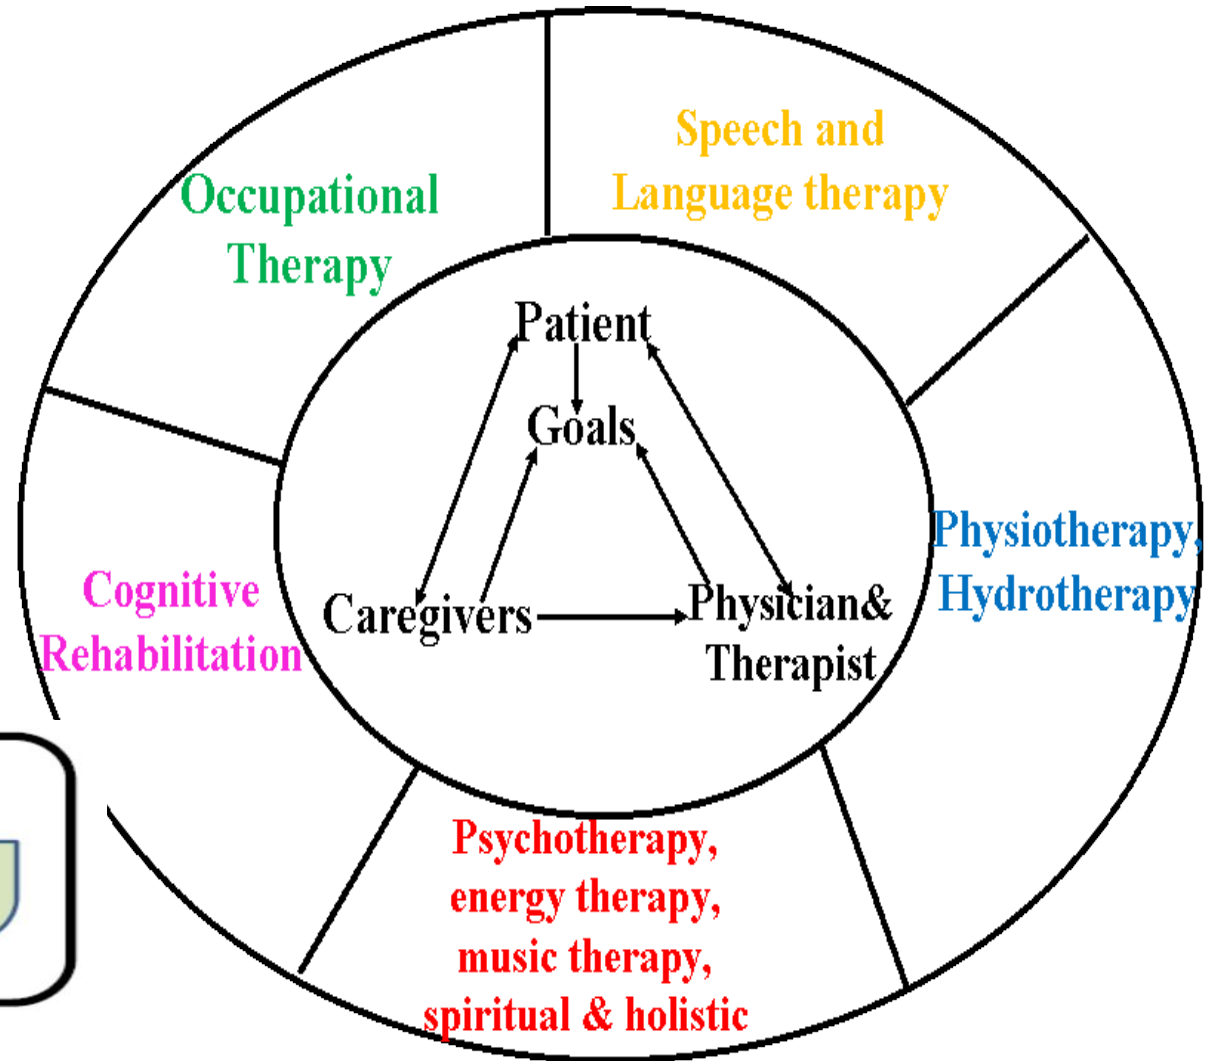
Speech and Language therapy

Occupational Therapy

Patient

Goals

Caregivers

Physician& Therapist

Physiotherapy, Hydrotherapy

Cognitive Rehabilitation

Psychotherapy, energy therapy, music therapy, spiritual & holistic